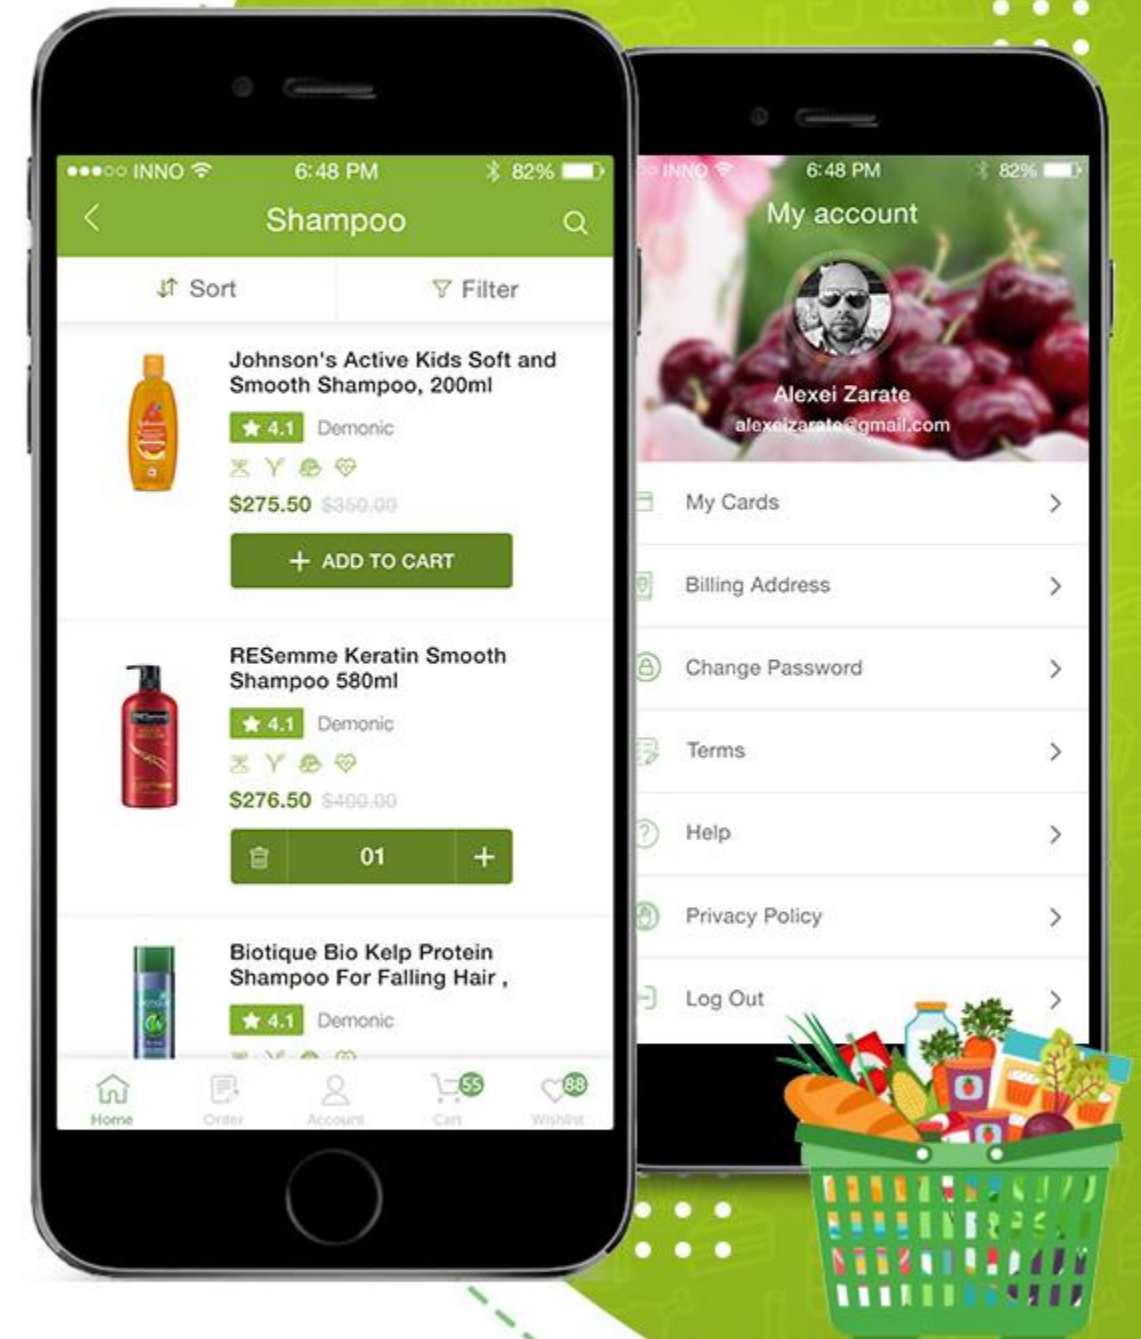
INNO 6:48 PM 82%

Shampoo

Sort

Filter

Johnson's Active Kids Soft and Smooth Shampoo, 200ml

4.1 Demonic

$275.50 $350.00

+ ADD TO CART

RESemme Keratin Smooth Shampoo 580ml

4.1 Demonic

$276.50 $400.00

01 +

Biotique Bio Kelp Protein Shampoo For Falling Hair ,

4.1 Demonic

Home Order Account 55 Cart 88 Wishlist

INNO 6:48 PM 82%

My account

Alexei Zarate

alexeizarate@gmail.com

My Cards

Billing Address

Change Password

Terms

Help

Privacy Policy

Log Out